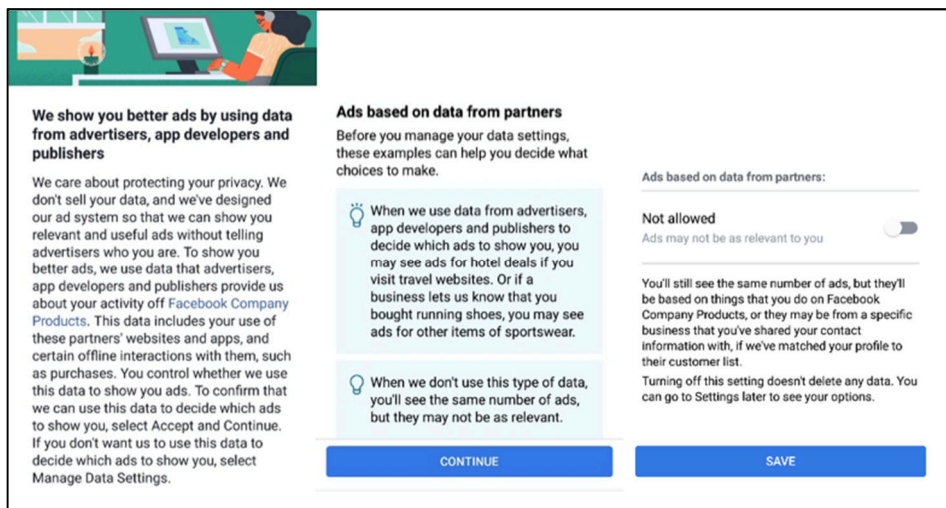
We show you better ads by using data from advertisers, app developers and publishers

We care about protecting your privacy. We don't sell your data, and we've designed our ad system so that we can show you relevant and useful ads without telling advertisers who you are. To show you better ads, we use data that advertisers, app developers and publishers provide us about your activity off Facebook Company Products. This data includes your use of these partners' websites and apps, and certain offline interactions with them, such as purchases. You control whether we use this data to show you ads. To confirm that we can use this data to decide which ads to show you, select Accept and Continue. If you don't want us to use this data to decide which ads to show you, select Manage Data Settings.

Ads based on data from partners

Before you manage your data settings, these examples can help you decide what choices to make.

When we use data from advertisers, app developers and publishers to decide which ads to show you, you may see ads for hotel deals if you visit travel websites. Or if a business lets us know that you bought running shoes, you may see ads for other items of sportswear.

When we don't use this type of data, you'll see the same number of ads, but they may not be as relevant.

CONTINUE

Ads based on data from partners:

Not allowed

Ads may not be as relevant to you

You'll still see the same number of ads, but they'll be based on things that you do on Facebook Company Products, or they may be from a specific business that you've shared your contact information with, if we've matched your profile to their customer list.

Turning off this setting doesn't delete any data. You can go to Settings later to see your options.

SAVE